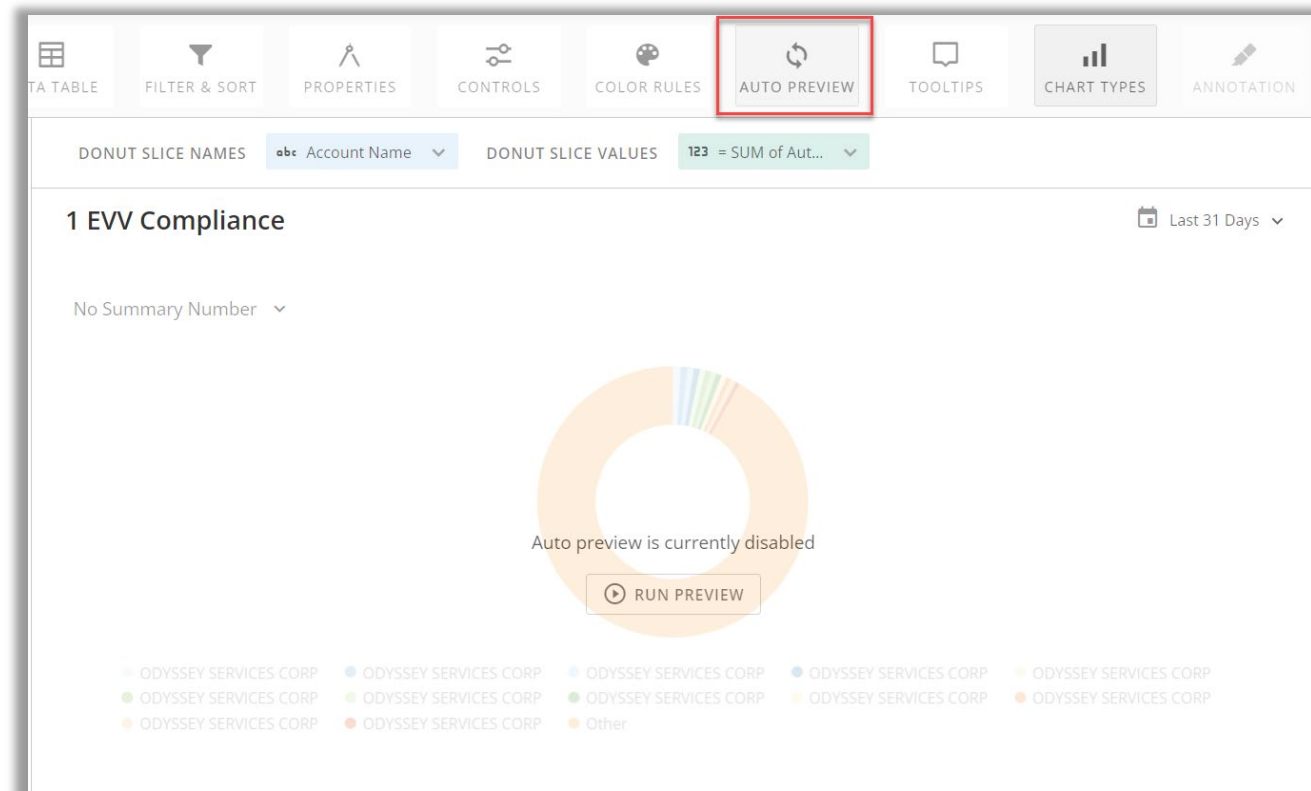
TA TABLE FILTER & SORT PROPERTIES CONTROLS COLOR RULES AUTO PREVIEW TOOLTIPS CHART TYPES ANNOTATION

DONUT SLICE NAMES abc Account Name DONUT SLICE VALUES 123 = SUM of Aut...

1 EVV Compliance

Last 31 Days

No Summary Number

Auto preview is currently disabled

RUN PREVIEW

ODYSSEY SERVICES CORP ODYSSEY SERVICES CORP ODYSSEY SERVICES CORP ODYSSEY SERVICES CORP ODYSSEY SERVICES CORP
ODYSSEY SERVICES CORP ODYSSEY SERVICES CORP ODYSSEY SERVICES CORP ODYSSEY SERVICES CORP ODYSSEY SERVICES CORP
ODYSSEY SERVICES CORP ODYSSEY SERVICES CORP Other